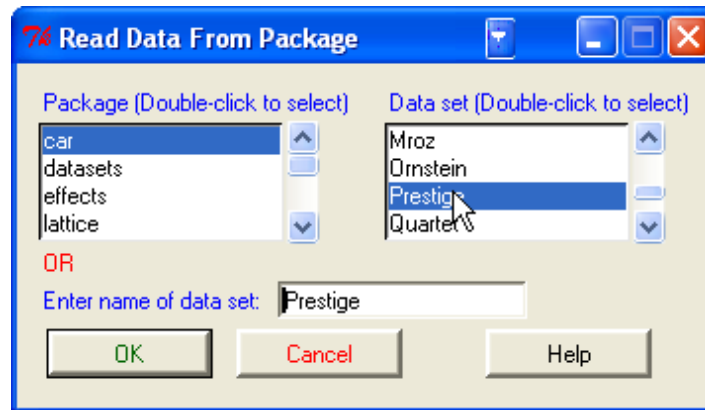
Read Data From Package

Package (Double-click to select)
car
datasets
effects
lattice

Data set (Double-click to select)
Mroz
Ornstein
Prestige
Quartet

OR

Enter name of data set: Prestige

OK
Cancel
Help